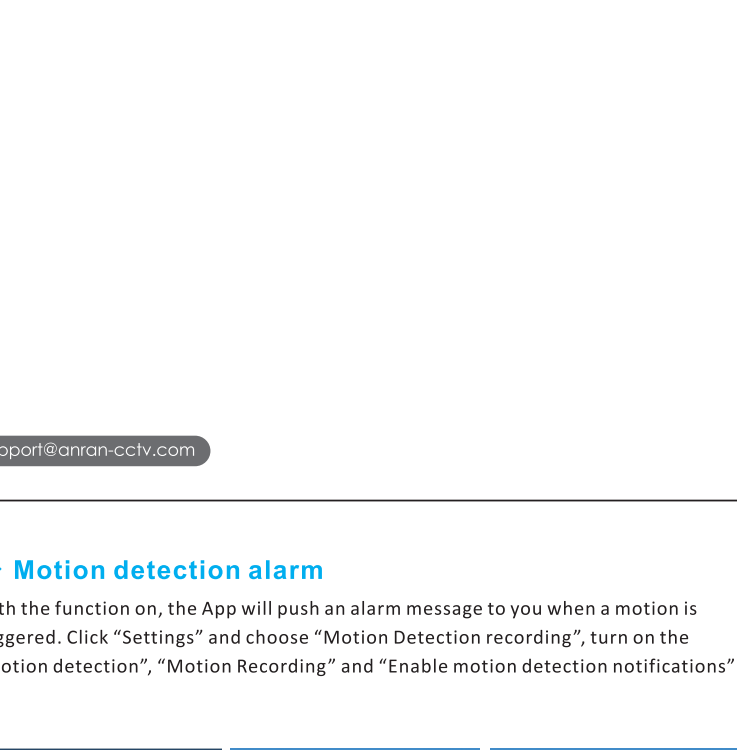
pport@anran-cctv.com

Motion detection alarm

th the function on, the App will push an alarm message to you when a motion is ggered. Click “Settings” and choose “Motion Detection recording”, turn on the otion detection”, “Motion Recording” and “Enable motion detection notifications”